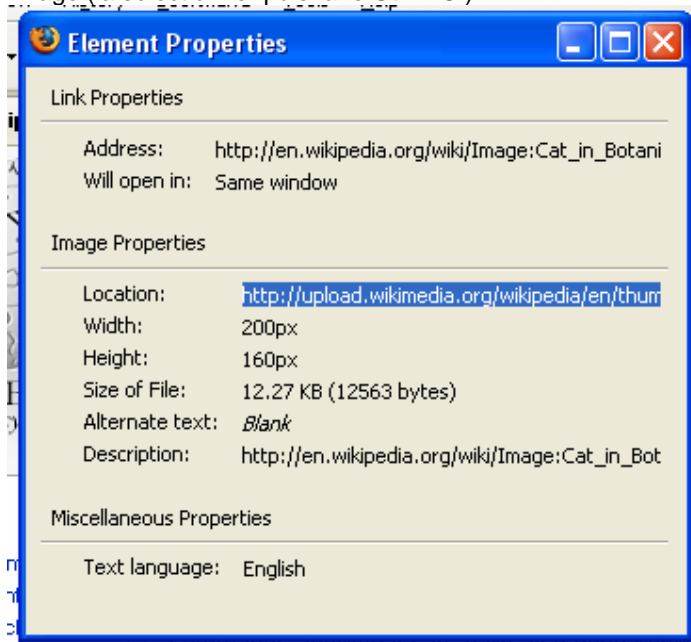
Element Properties

Link Properties

Address: http://en.wikipedia.org/wiki/Image:Cat_in_Botani
Will open in: Same window

Image Properties

Location: http://upload.wikimedia.org/wikipedia/en/thum
Width: 200px
Height: 160px
Size of File: 12.27 KB (12563 bytes)
Alternate text: Blank
Description: http://en.wikipedia.org/wiki/Image:Cat_in_Bot

Miscellaneous Properties

Text language: English